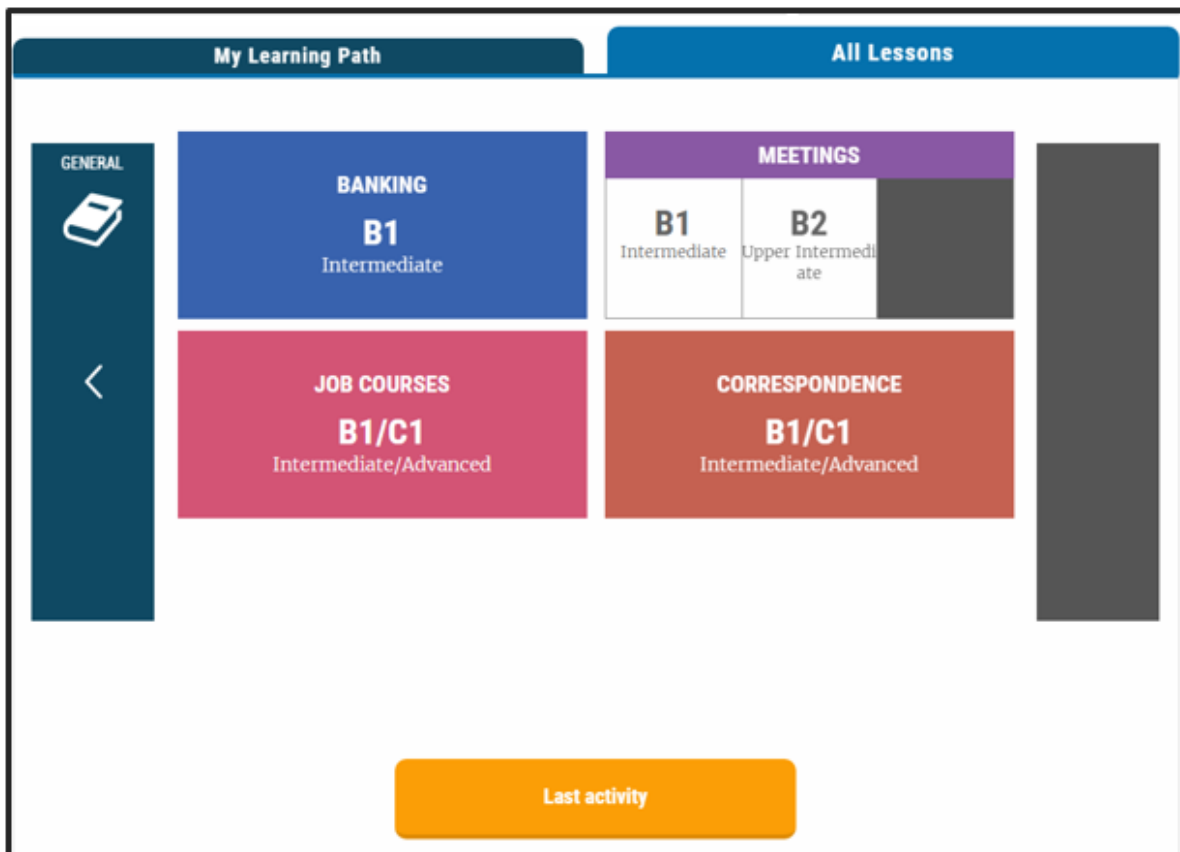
My Learning Path

All Lessons

GENERAL

BANKING
B1
Intermediate

MEETINGS
B1
Intermediate
B2
Upper Intermediate

JOB COURSES
B1/C1
Intermediate/Advanced

CORRESPONDENCE
B1/C1
Intermediate/Advanced

Last activity